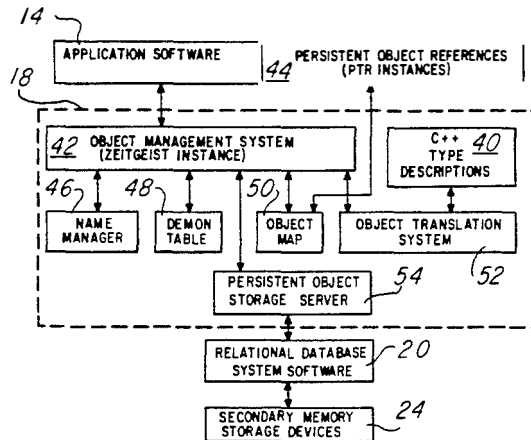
14

APPLICATION SOFTWARE

44

PERSISTENT OBJECT REFERENCES (PTR INSTANCES)

18

42 OBJECT MANAGEMENT SYSTEM (ZEITGEIST INSTANCE)

C++ TYPE DESCRIPTIONS 40

46

NAME MANAGER

48

DEMON TABLE

50

OBJECT MAP

OBJECT TRANSLATION SYSTEM

52

PERSISTENT OBJECT STORAGE SERVER

54

RELATIONAL DATABASE SYSTEM SOFTWARE

20

SECONDARY MEMORY STORAGE DEVICES

24